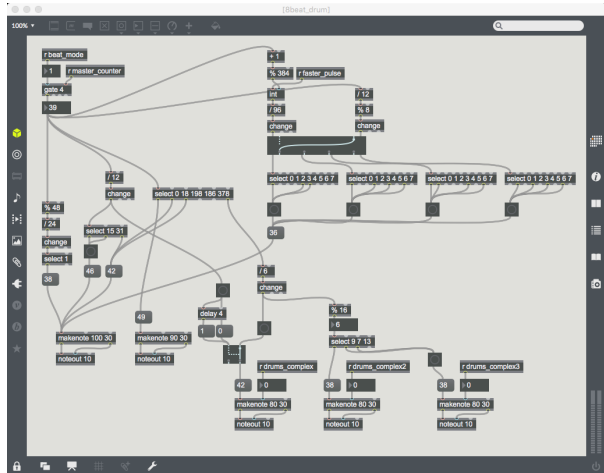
[8beat_drum]

100%

r beat_mode
1
r master_counter
gate 4
39

+ 1
% 384
r faster_pulse
int
/ 12
/ 96
% 8
change
change

select 0 1 2 3 4 5 6 7
select 0 1 2 3 4 5 6 7
select 0 1 2 3 4 5 6 7
select 0 1 2 3 4 5 6 7

36

/ 12
change
select 0 18 198 186 378

% 48
/ 24
change
select 1
38

select 15 31
46
42

/ 6
change

49
delay 4
1
0

% 16
6
select 9 7 13

makenote 100 30
noteout 10
makenote 90 30
noteout 10

r drums_complex
0
42
makenote 80 30
noteout 10

r drums_complex2
38
0
makenote 80 30
noteout 10

r drums_complex3
38
0
makenote 80 30
noteout 10